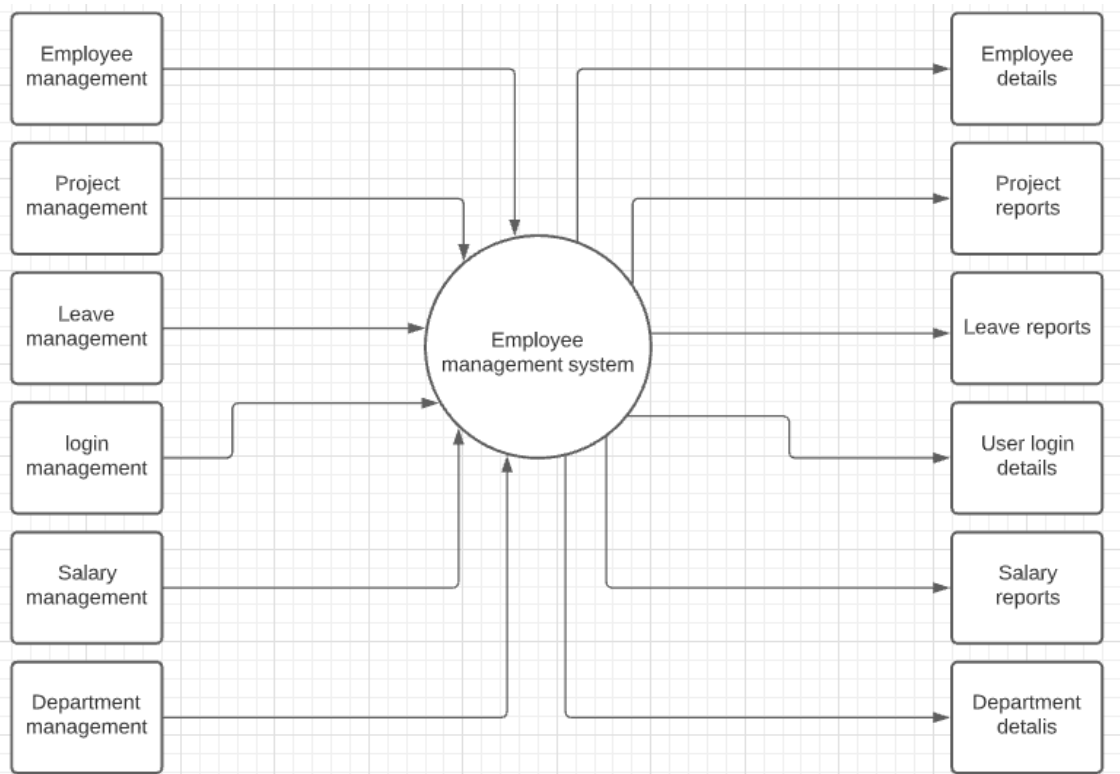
Employee management

Project management

Leave management

login management

Salary management

Department management

Employee management system

Employee details

Project reports

Leave reports

User login details

Salary reports

Department detalis